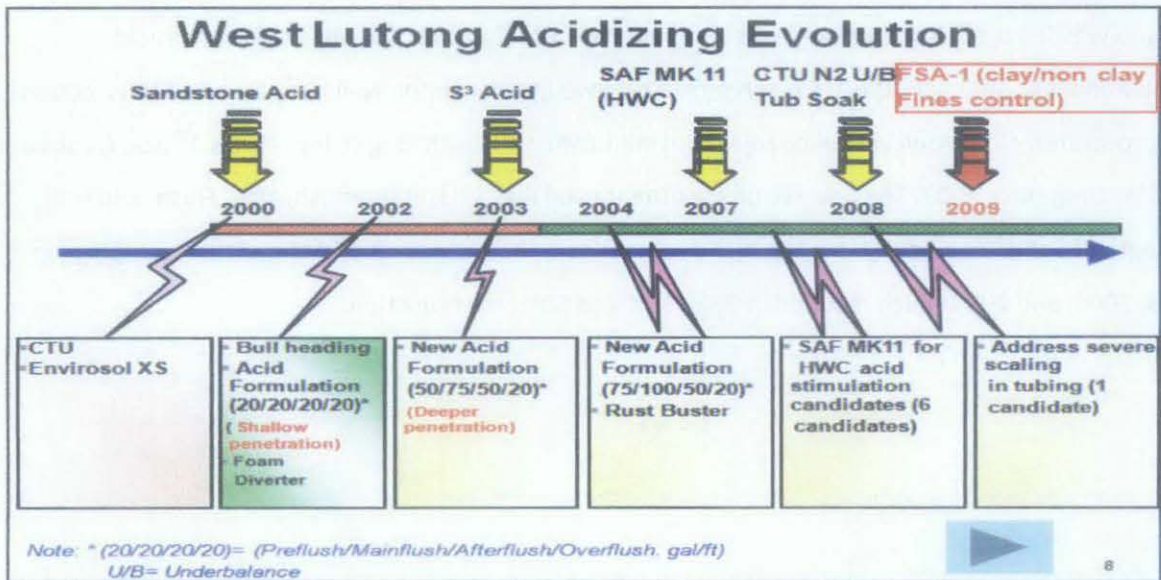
West Lutong Acidizing Evolution

Sandstone Acid

S³ Acid

SAF MK 11 (HWC)

CTU N2 U/B Tub Soak

FSA-1 (clay/non clay Fines control)

2000 2002 2003 2004 2007 2008 2009

•CTU
•Envirosol XS

• Bull heading
• Acid Formulation (20/20/20/20)*
( Shallow penetration)
• Foam Diverter

• New Acid Formulation (50/75/50/20)*
(Deeper penetration)

• New Acid Formulation (75/100/50/20)*
• Rust Buster

• SAF MK11 for HWC acid stimulation candidates (6 candidates)

• Address severe scaling in tubing (1 candidate)

Note: * (20/20/20/20)= (Preflush/Mainflush/Afterflush/Overflush. gal/ft)
U/B= Underbalance

8